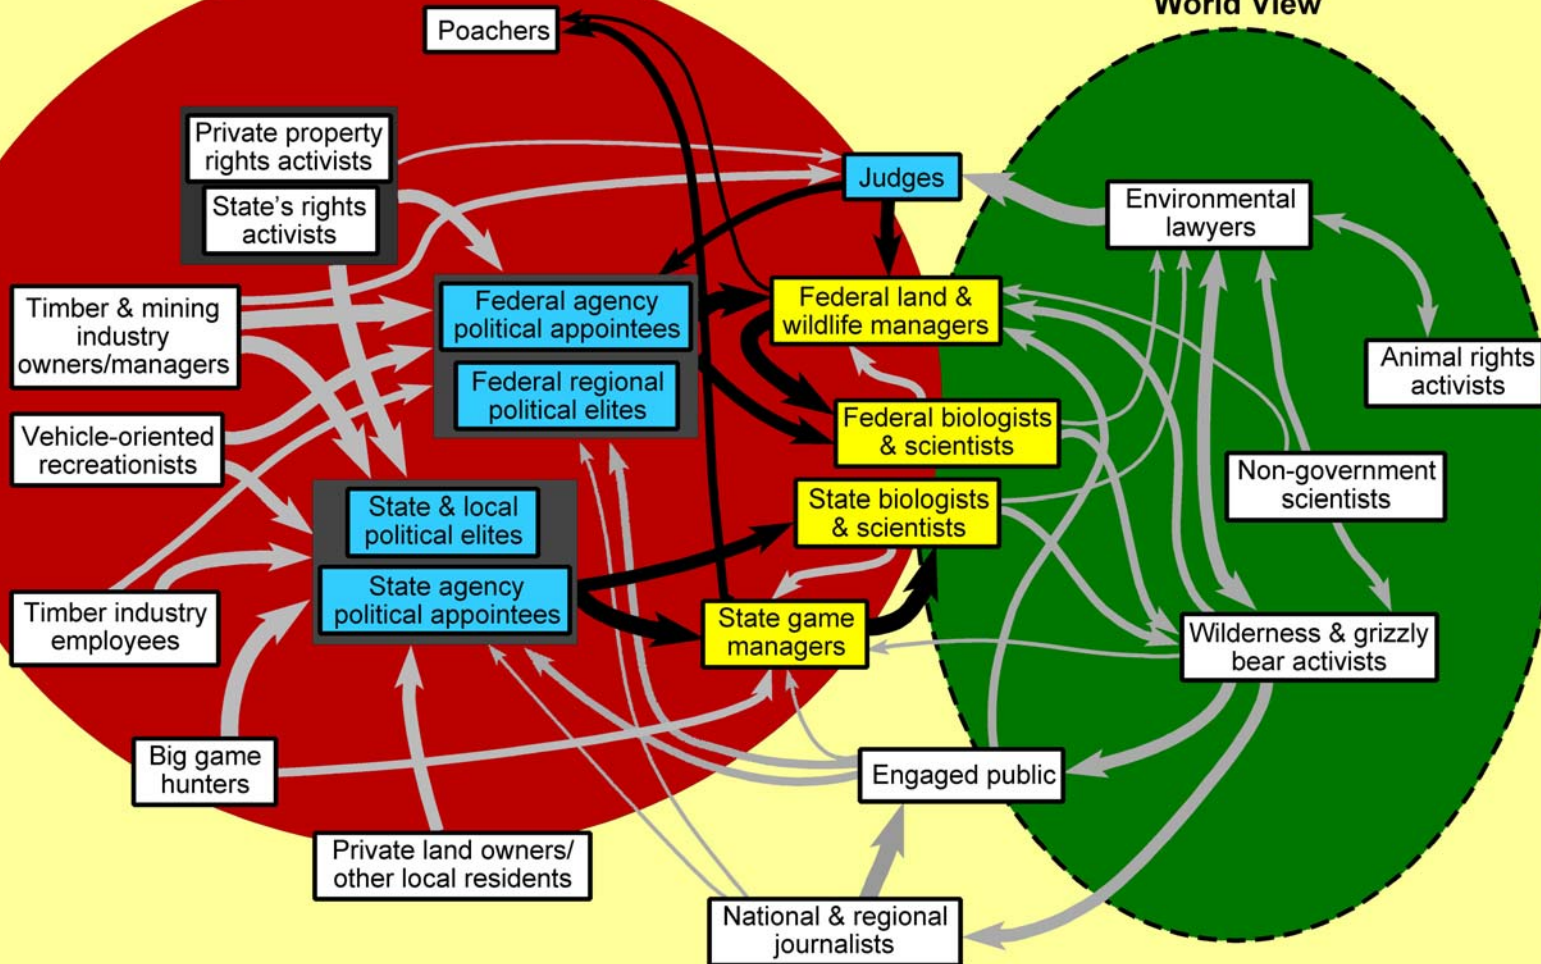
World View

Poachers

Private property rights activists

State's rights activists

Judges

Environmental lawyers

Timber & mining industry owners/managers

Federal agency political appointees

Federal regional political elites

Federal land & wildlife managers

Animal rights activists

Vehicle-oriented recreationists

Federal biologists & scientists

Non-government scientists

State & local political elites

State agency political appointees

State biologists & scientists

Timber industry employees

State game managers

Wilderness & grizzly bear activists

Big game hunters

Engaged public

Private land owners/ other local residents

National & regional journalists